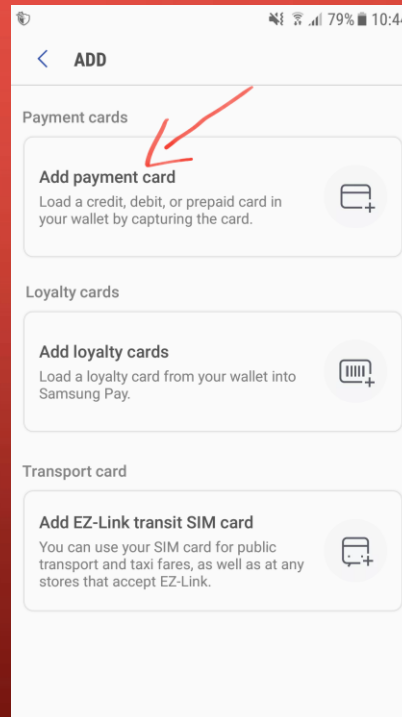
79% 10:4

ADD

Payment cards

Add payment card
Load a credit, debit, or prepaid card in your wallet by capturing the card.

Loyalty cards

Add loyalty cards
Load a loyalty card from your wallet into Samsung Pay.

Transport card

Add EZ-Link transit SIM card
You can use your SIM card for public transport and taxi fares, as well as at any stores that accept EZ-Link.